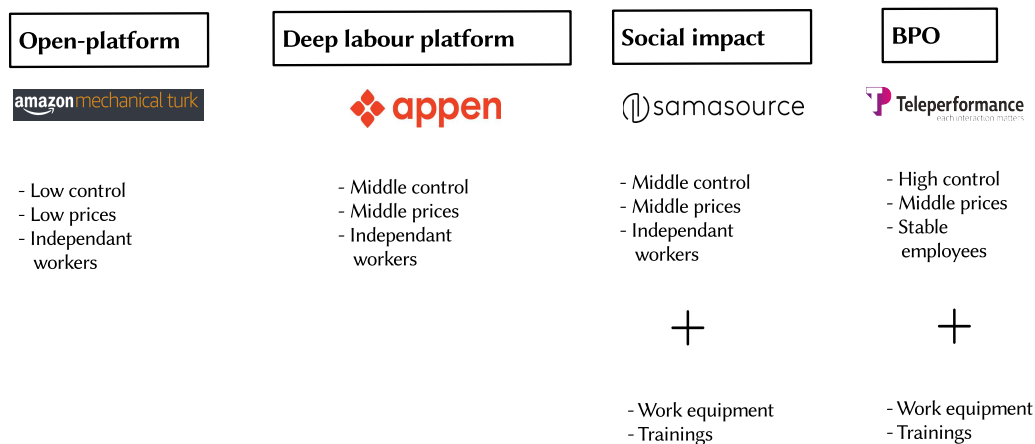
Open-platform

amazon mechanical turk

- Low control
- Low prices
- Independant workers

Deep labour platform

appen

- Middle control
- Middle prices
- Independant workers

Social impact

samasource

- Middle control
- Middle prices
- Independant workers

+

- Work equipment
- Trainings

BPO

Teleperformance
each interaction matters

- High control
- Middle prices
- Stable employees

+

- Work equipment
- Trainings